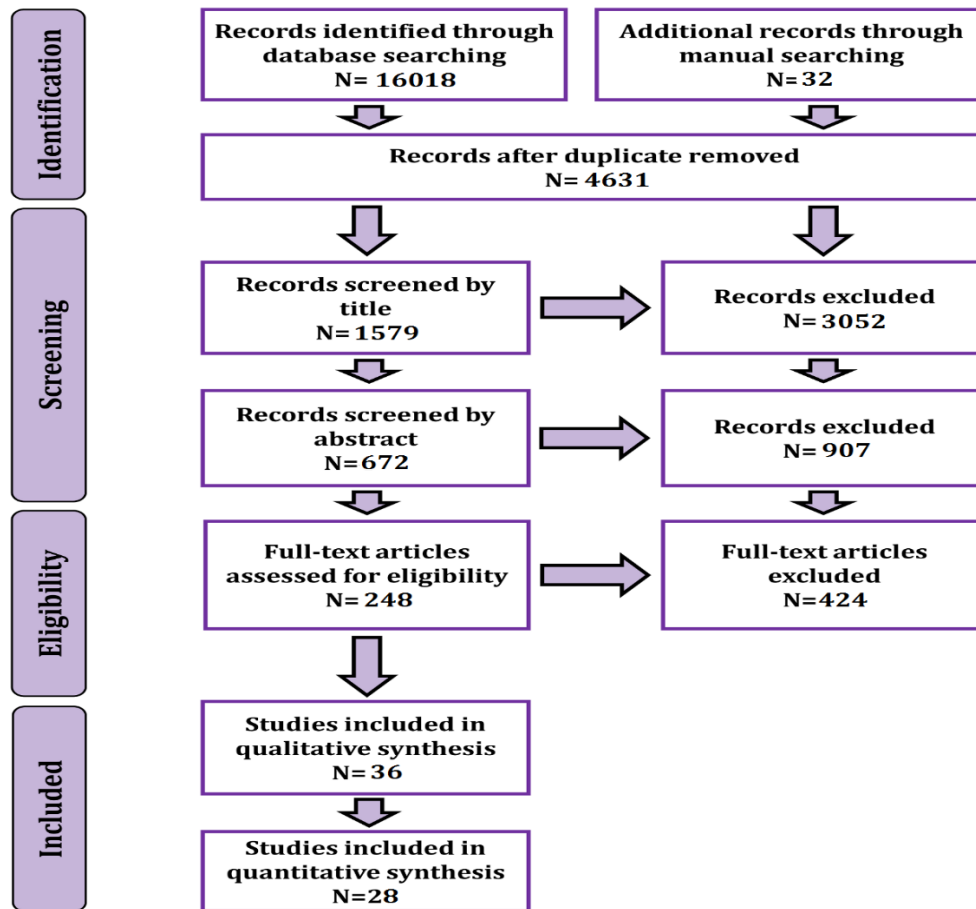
Identification

Records identified through database searching
N= 16018

Additional records through manual searching
N=32

Records after duplicate removed
N= 4631

Screening

Records screened by title
N=1579

Records excluded
N=3052

Records screened by abstract
N=672

Records excluded
N= 907

Eligibility

Full-text articles assessed for eligibility
N=248

Full-text articles excluded
N=424

Included

Studies included in qualitative synthesis
N=36

Studies included in quantitative synthesis
N=28